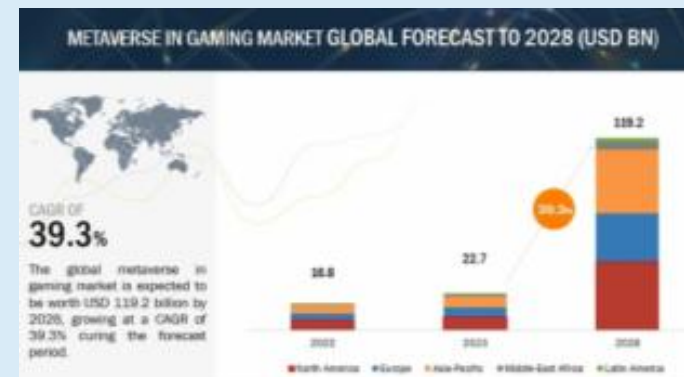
METAVERSE IN GAMING MARKET GLOBAL FORECAST TO 2028 (USD BN)

CAGR OF
39.3%

The global metaverse in gaming market is expected to be worth USD 119.2 billion by 2028, growing at a CAGR of 39.3% during the forecast period.

16.8

22.7

119.2

39.3%

2022

2023

2028

North America Europe Asia Pacific Middle East Africa Latin America